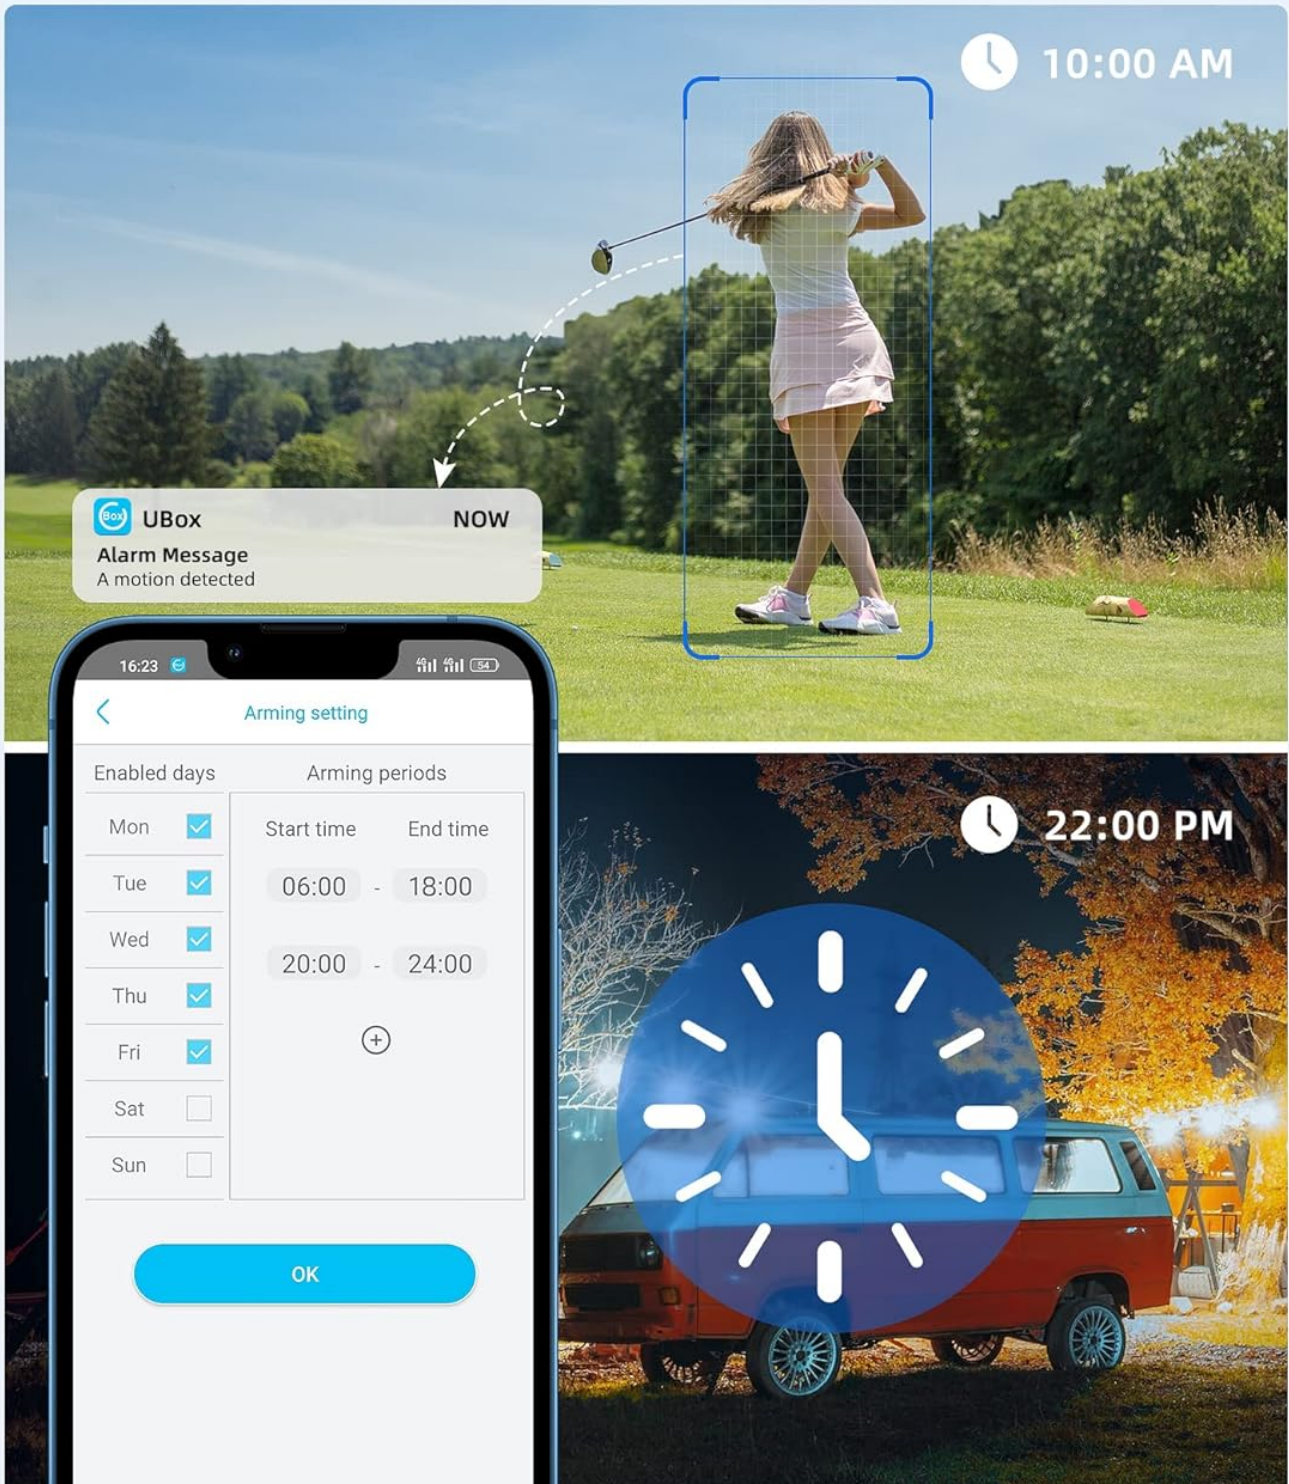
10:00 AM

Box UBox NOW
Alarm Message
A motion detected

16:23 54

<
Arming setting

Enabled days
Arming periods

| | |
|---|---|
| Mon | ☑ |
| Tue | ☑ |
| Wed | ☑ |
| Thu | ☑ |
| Fri | ☑ |
| Sat | ☐ |
| Sun | ☐ |

Start time End time
06:00 - 18:00
20:00 - 24:00
⊕

OK

22:00 PM